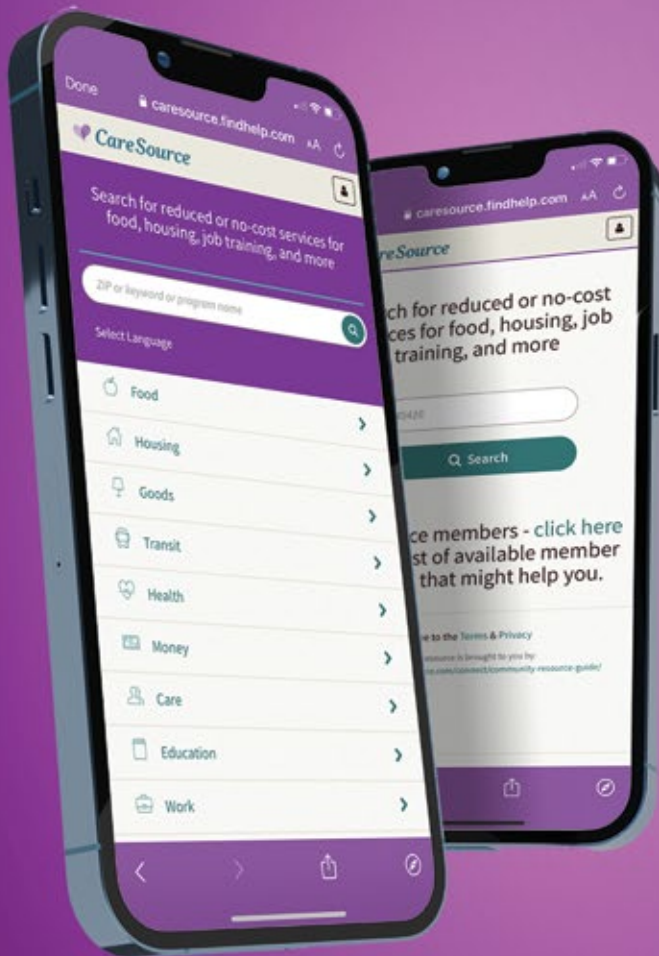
Done
caresource.findhelp.com AA
CareSource
Search for reduced or no-cost services for food, housing, job training, and more
ZIP or keyword or program name
Select Language
Food
Housing
Goods
Transit
Health
Money
Care
Education
Work

caresource.findhelp.com AA
reSource
ch for reduced or no-cost ces for food, housing, job training, and more
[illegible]
Search
ce members - click here st of available member that might help you.
e to the Terms & Privacy
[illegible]
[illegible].com/connect/community-resource-guide/